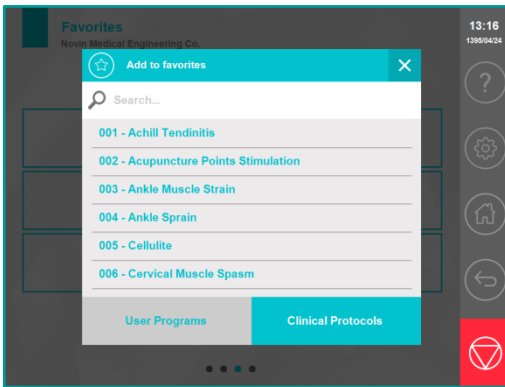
Favorites
Novin Medical Engineering Co.

13:16
1395/04/24

Add to favorites

Search...

001 - Achill Tendinitis
002 - Acupuncture Points Stimulation
003 - Ankle Muscle Strain
004 - Ankle Sprain
005 - Cellulite
006 - Cervical Muscle Spasm

User Programs
Clinical Protocols

?